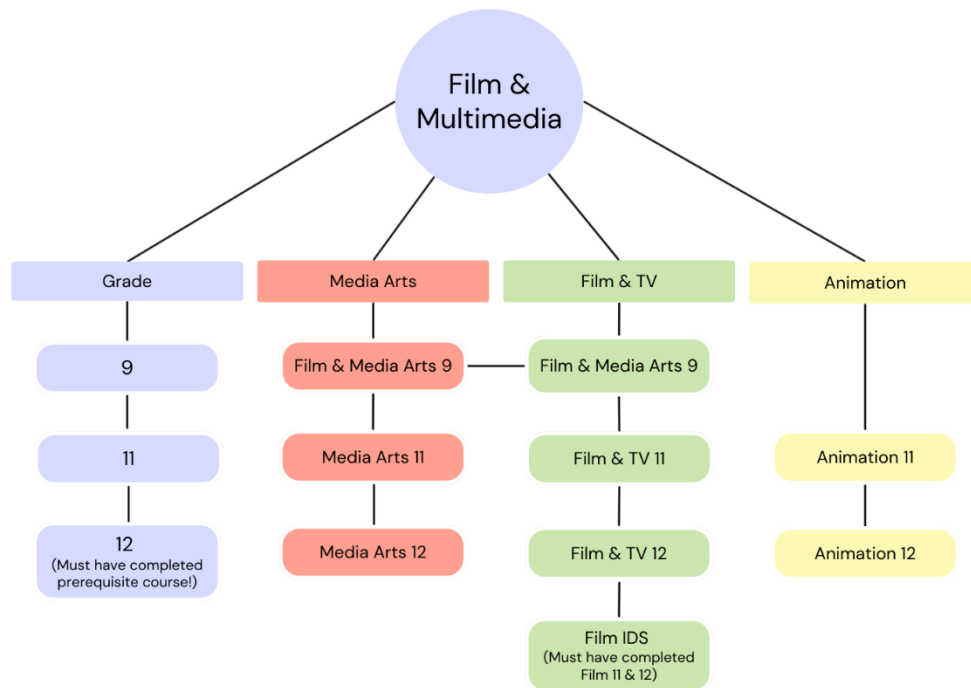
Film & Multimedia

Grade

9

11

12
(Must have completed prerequisite course!)

Media Arts

Film & Media Arts 9

Media Arts 11

Media Arts 12

Film & TV

Film & Media Arts 9

Film & TV 11

Film & TV 12

Film IDS
(Must have completed Film 11 & 12)

Animation

Animation 11

Animation 12